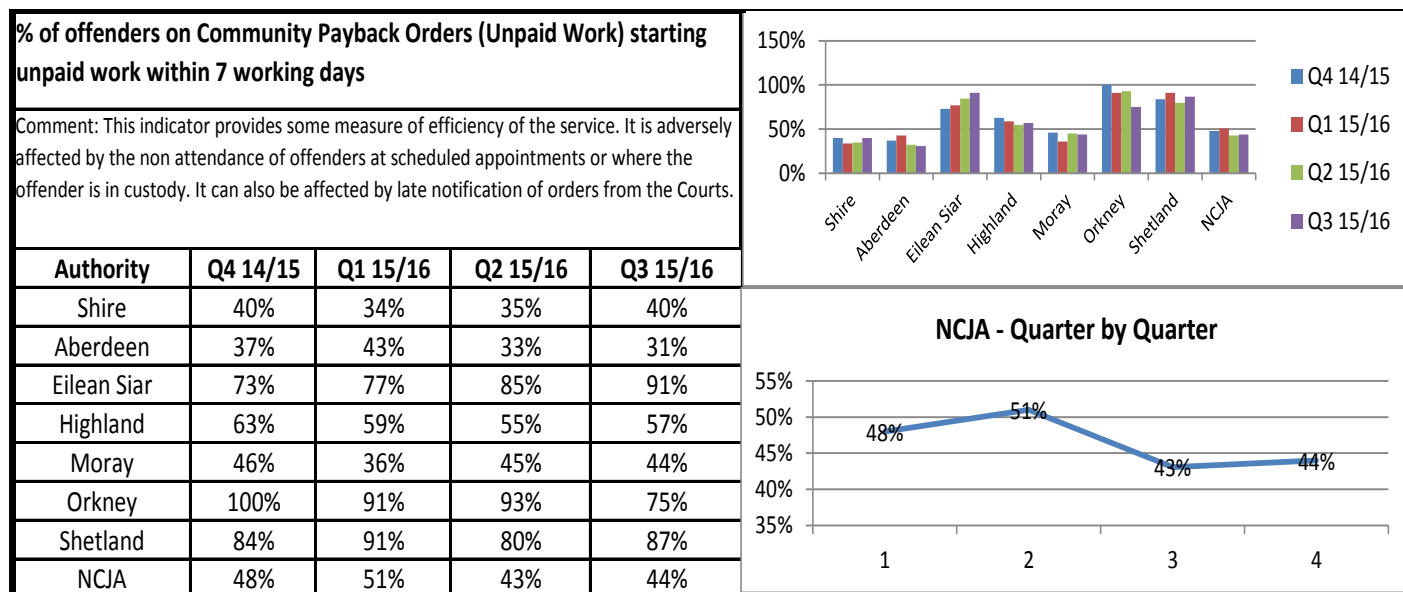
% of offenders on Community Payback Orders (Unpaid Work) starting unpaid work within 7 working days

Comment: This indicator provides some measure of efficiency of the service. It is adversely affected by the non attendance of offenders at scheduled appointments or where the offender is in custody. It can also be affected by late notification of orders from the Courts.

| Authority | Q4 14/15 | Q1 15/16 | Q2 15/16 | Q3 15/16 |
|---|---|---|---|---|
| Shire | 40% | 34% | 35% | 40% |
| Aberdeen | 37% | 43% | 33% | 31% |
| Eilean Siar | 73% | 77% | 85% | 91% |
| Highland | 63% | 59% | 55% | 57% |
| Moray | 46% | 36% | 45% | 44% |
| Orkney | 100% | 91% | 93% | 75% |
| Shetland | 84% | 91% | 80% | 87% |
| NCJA | 48% | 51% | 43% | 44% |

150%
100%
50%
0%
Shire
Aberdeen
Eilean Siar
Highland
Moray
Orkney
Shetland
NCJA
Q4 14/15
Q1 15/16
Q2 15/16
Q3 15/16

NCJA - Quarter by Quarter

55%
50%
45%
40%
35%
48%
51%
43%
44%
1
2
3
4